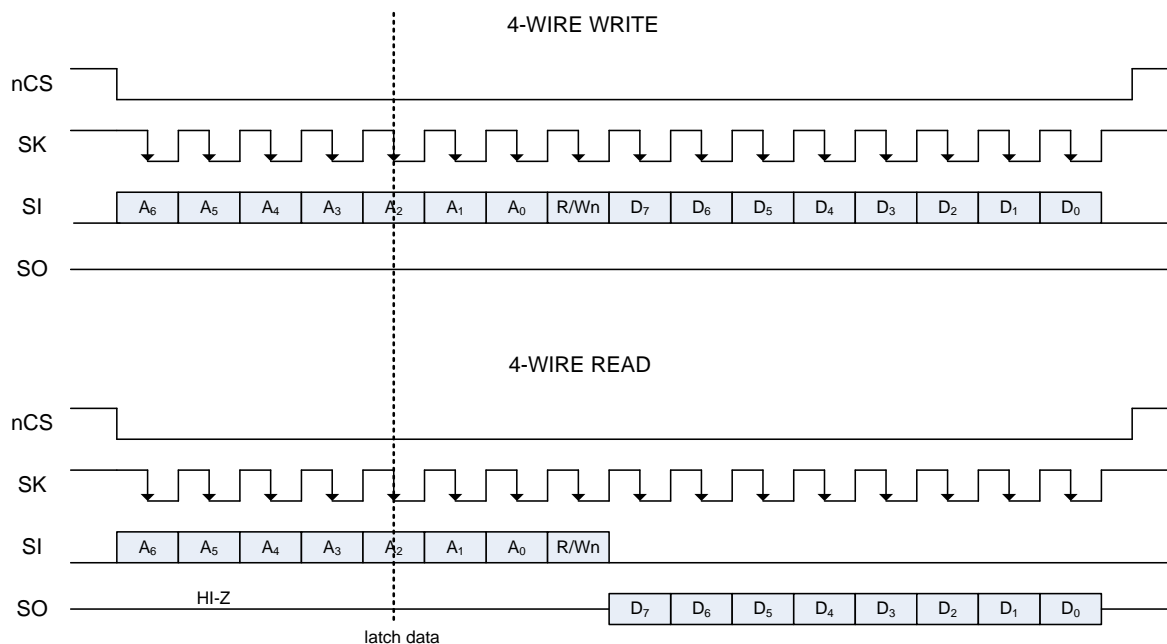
4-WIRE WRITE

nCS

SK

SI

$A_6$ $A_5$ $A_4$ $A_3$ $A_2$ $A_1$ $A_0$ R/Wn $D_7$ $D_6$ $D_5$ $D_4$ $D_3$ $D_2$ $D_1$ $D_0$

SO

4-WIRE READ

nCS

SK

SI

$A_6$ $A_5$ $A_4$ $A_3$ $A_2$ $A_1$ $A_0$ R/Wn

SO

HI-Z

$D_7$ $D_6$ $D_5$ $D_4$ $D_3$ $D_2$ $D_1$ $D_0$

latch data